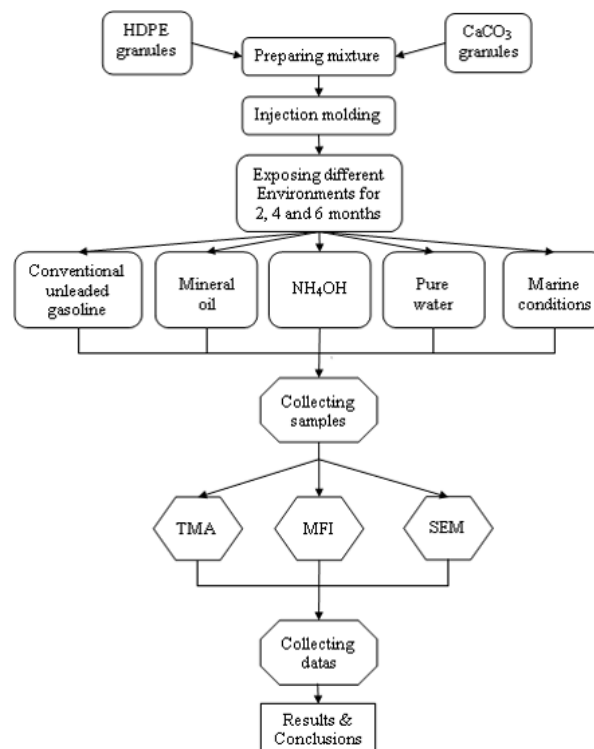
HDPE granules

Preparing mixture

$CaCO_3$ granules

Injection molding

Exposing different Environments for 2, 4 and 6 months

Conventional unleaded gasoline

Mineral oil

$NH_4OH$

Pure water

Marine conditions

Collecting samples

TMA

MFI

SEM

Collecting datas

Results & Conclusions